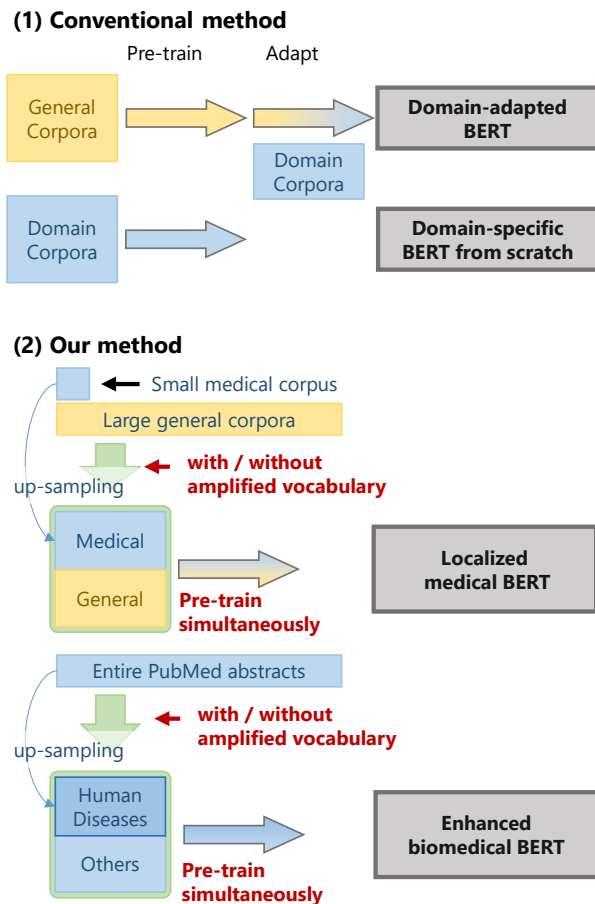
(1) Conventional method

Pre-train

Adapt

General Corpora

Domain-adapted BERT

Domain Corpora

Domain Corpora

Domain-specific BERT from scratch

(2) Our method

Small medical corpus

Large general corpora

with / without amplified vocabulary

up-sampling

Medical

General

Localized medical BERT

Pre-train simultaneously

Entire PubMed abstracts

with / without amplified vocabulary

up-sampling

Human Diseases

Others

Enhanced biomedical BERT

Pre-train simultaneously